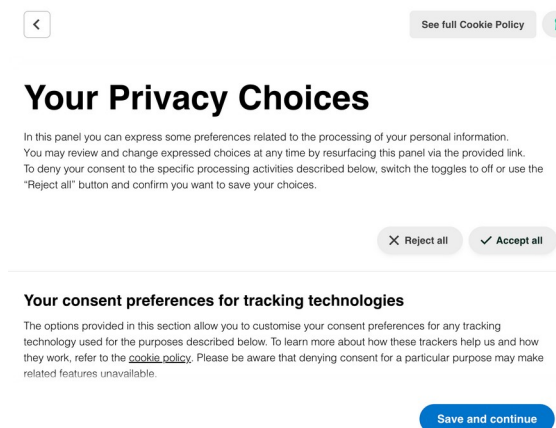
See full Cookie Policy

# Your Privacy Choices

In this panel you can express some preferences related to the processing of your personal information. You may review and change expressed choices at any time by resurfacing this panel via the provided link. To deny your consent to the specific processing activities described below, switch the toggles to off or use the "Reject all" button and confirm you want to save your choices.

✕ Reject all ✓ Accept all

## Your consent preferences for tracking technologies

The options provided in this section allow you to customise your consent preferences for any tracking technology used for the purposes described below. To learn more about how these trackers help us and how they work, refer to the cookie policy. Please be aware that denying consent for a particular purpose may make related features unavailable.

Save and continue